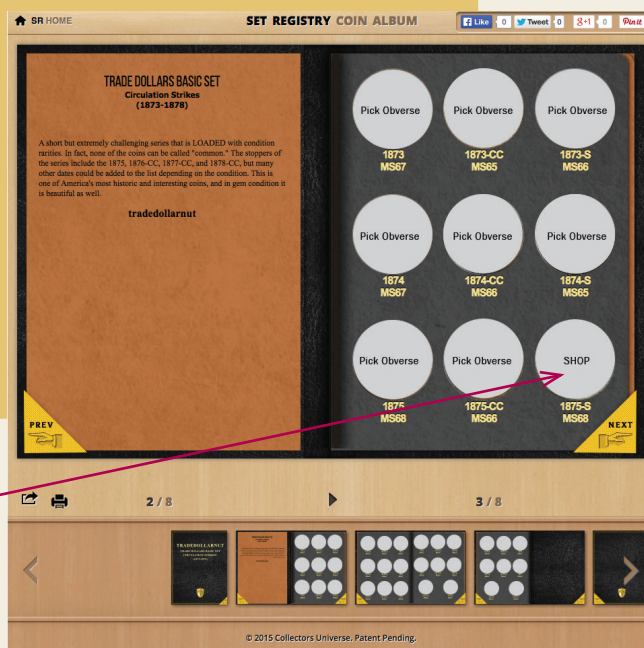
SR HOME

SET REGISTRY COIN ALBUM

Like 0 Tweet 0 +1 0 Pin it

TRADE DOLLARS BASIC SET
Circulation Strikes
(1873-1878)

A short but extremely challenging series that is LOADED with condition rarities. In fact, none of the coins can be called "common." The stoppers of the series include the 1875, 1876-CC, 1877-CC, and 1878-CC, but many other dates could be added to the list depending on the condition. This is one of America's most historic and interesting coins, and in gem condition it is beautiful as well.

tradedollarnut

PREV

Pick Obverse
1873
MS67

Pick Obverse
1873-CC
MS65

Pick Obverse
1873-S
MS66

Pick Obverse
1874
MS67

Pick Obverse
1874-CC
MS66

Pick Obverse
1874-S
MS65

Pick Obverse
1875
MS68

Pick Obverse
1875-CC
MS66

SHOP
1875-S
MS68

NEXT

2 / 8

3 / 8

TRADEDOLLARNUT

© 2015 Collectors Universe. Patent Pending.